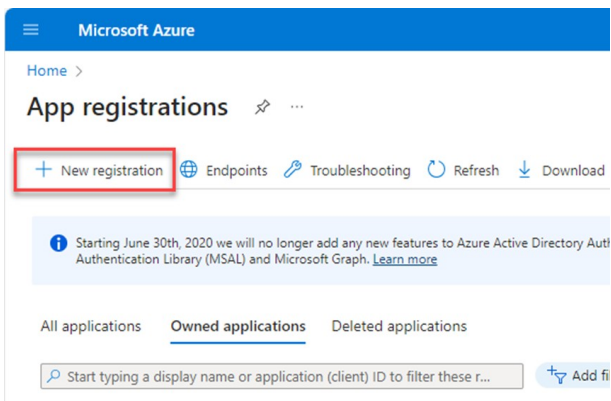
Microsoft Azure

Home >

App registrations

+ New registration
Endpoints
Troubleshooting
Refresh
Download

Starting June 30th, 2020 we will no longer add any new features to Azure Active Directory Auth
Authentication Library (MSAL) and Microsoft Graph. Learn more

All applications
Owned applications
Deleted applications

Start typing a display name or application (client) ID to filter these r...

Add fi